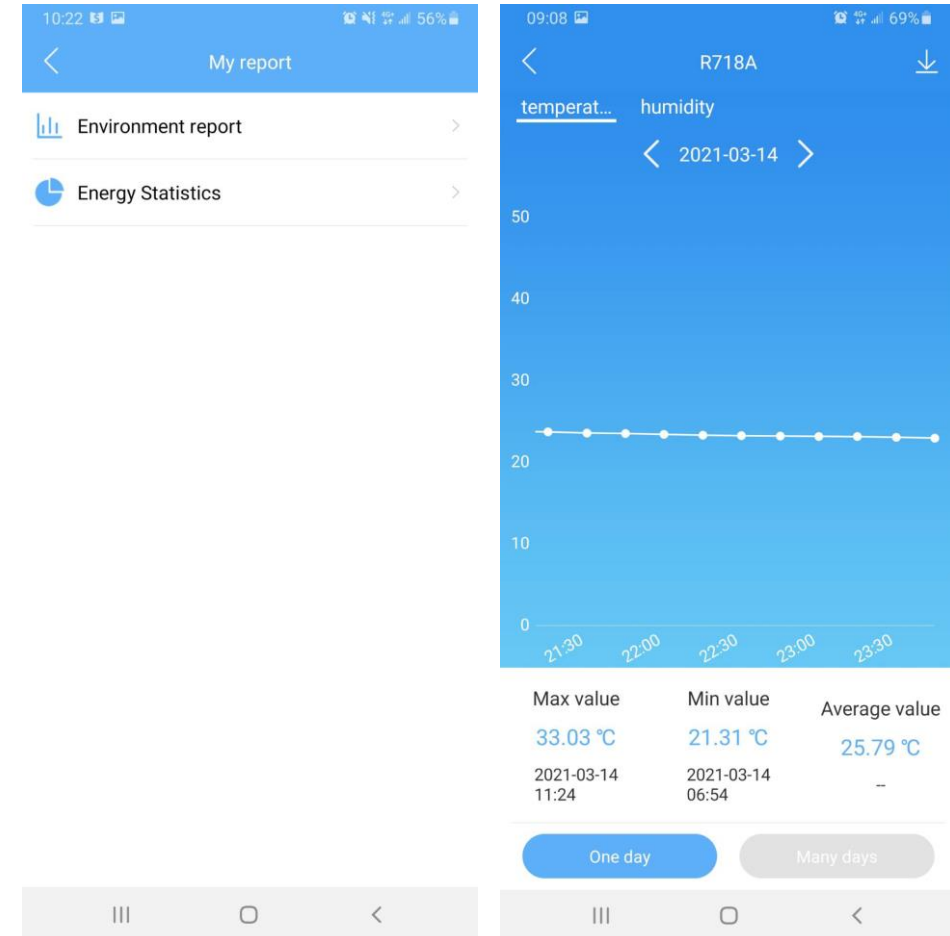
10:22 56%

My report

Environment report

Energy Statistics

09:08 69%

R718A

temperat... humidity

2021-03-14

50

40

30

20

10

0

21:30 22:00 22:30 23:00 23:30

Max value
33.03 ℃
2021-03-14 11:24

Min value
21.31 ℃
2021-03-14 06:54

Average value
25.79 ℃
--

One day

Many days